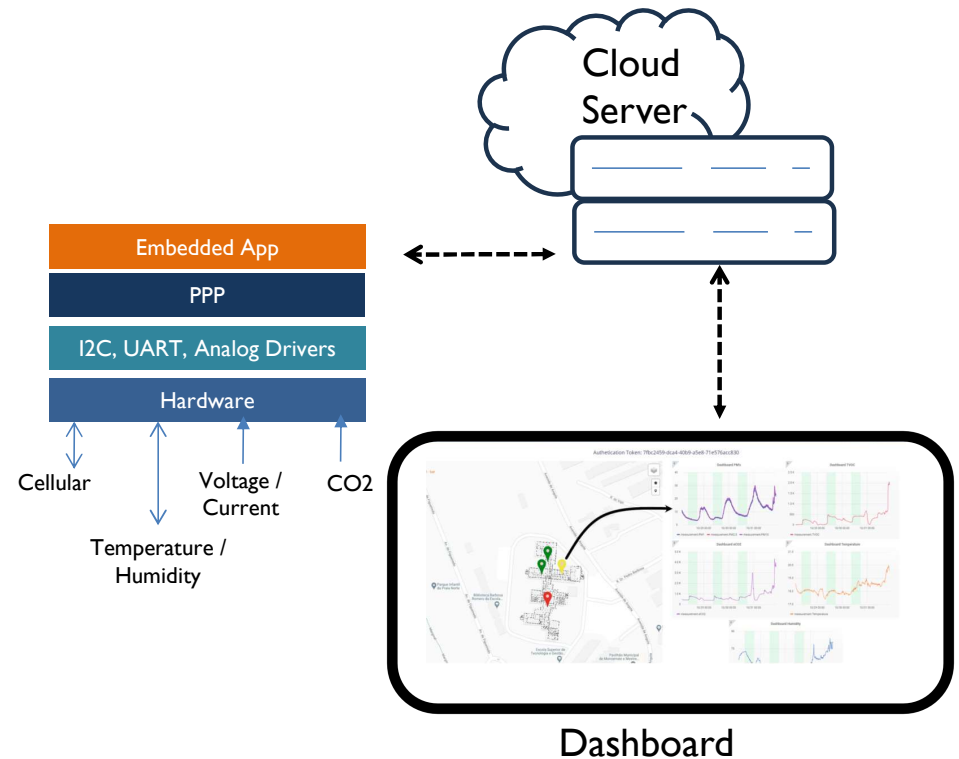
Cloud Server

Embedded App

PPP

I2C, UART, Analog Drivers

Hardware

Cellular

Temperature / Humidity

Voltage / Current

CO2

Authentication Token: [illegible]

Dashboard PM10

Dashboard TVOC

Dashboard eCO2

Dashboard Temperature

Dashboard Humidity

Dashboard